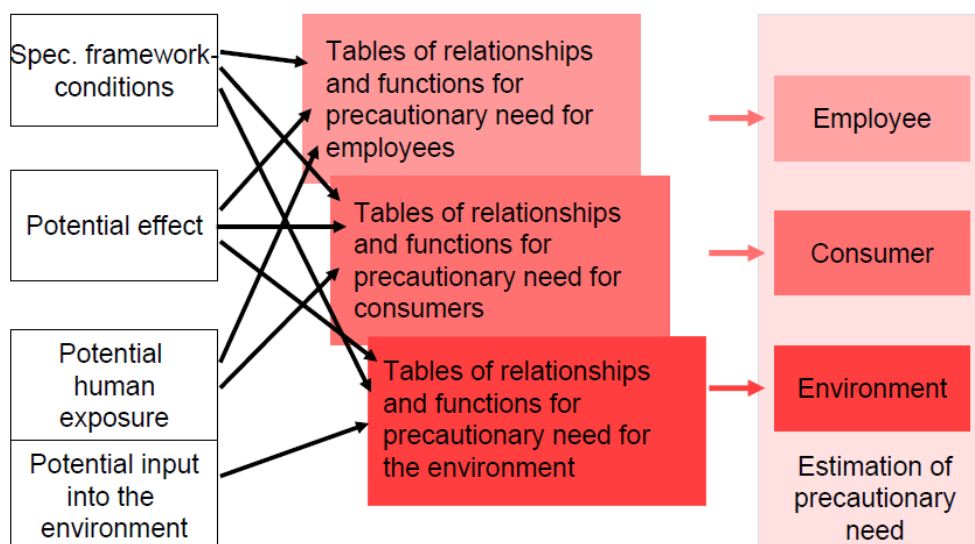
Spec. framework-conditions

Potential effect

Potential human exposure

Potential input into the environment

Tables of relationships and functions for precautionary need for employees

Tables of relationships and functions for precautionary need for consumers

Tables of relationships and functions for precautionary need for the environment

Employee

Consumer

Environment

Estimation of precautionary need